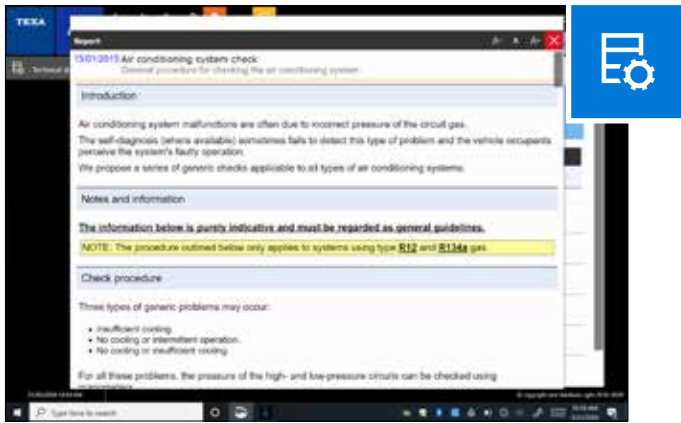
TEXA

Technical

Report

15/01/2015 Air conditioning system check
General procedure for checking the air conditioning system

Introduction

Air conditioning system malfunctions are often due to incorrect pressure of the circuit gas.

The self-diagnosis (where available) sometimes fails to detect this type of problem and the vehicle occupants perceive the system's faulty operation.

We propose a series of generic checks applicable to all types of air conditioning systems.

Notes and information

The information below is purely indicative and must be regarded as general guidelines.

NOTE: The procedure outlined below only applies to systems using type R12 and R134a gas.

Check procedure

Three types of generic problems may occur:

• Insufficient cooling.
• No cooling or intermittent operation.
• No cooling or insufficient cooling.

For all these problems, the pressure of the high- and low-pressure circuits can be checked using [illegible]

Type here to search